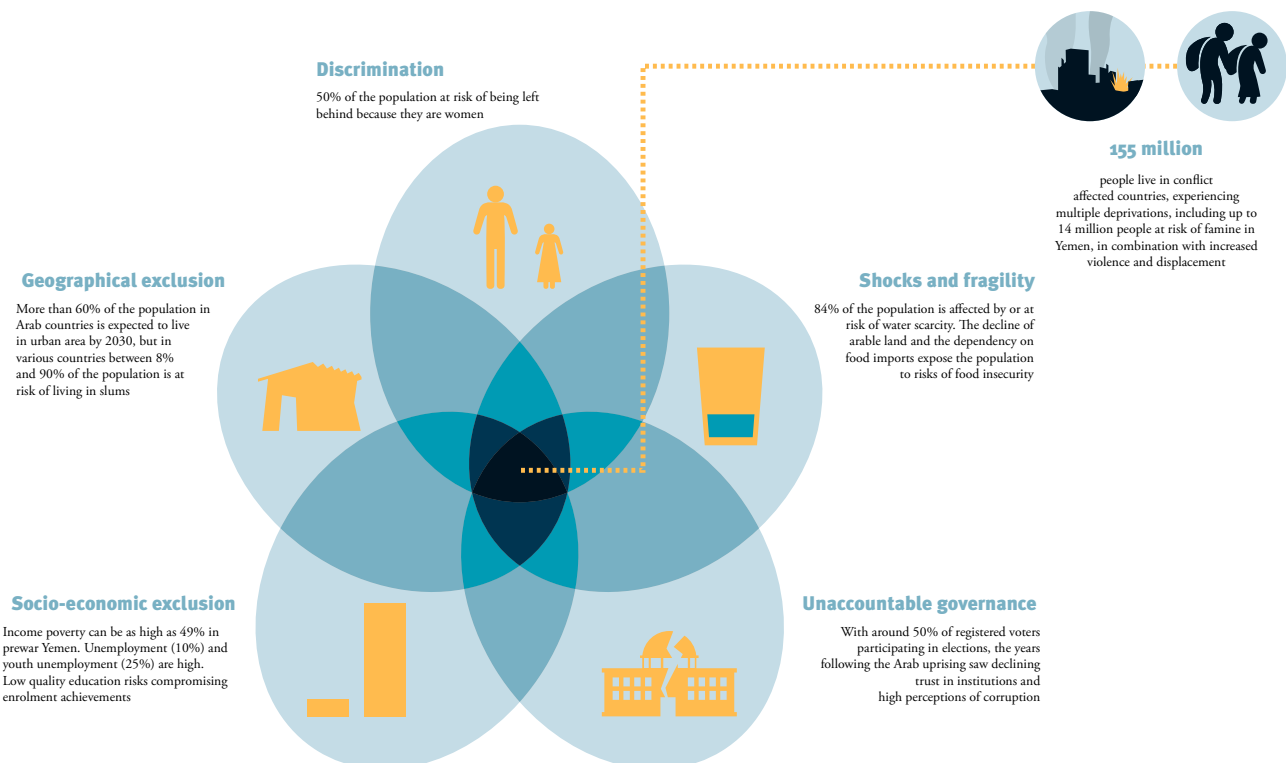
Discrimination

50% of the population at risk of being left behind because they are women

155 million

people live in conflict affected countries, experiencing multiple deprivations, including up to 14 million people at risk of famine in Yemen, in combination with increased violence and displacement

Geographical exclusion

More than 60% of the population in Arab countries is expected to live in urban area by 2030, but in various countries between 8% and 90% of the population is at risk of living in slums

Shocks and fragility

84% of the population is affected by or at risk of water scarcity. The decline of arable land and the dependency on food imports expose the population to risks of food insecurity

Socio-economic exclusion

Income poverty can be as high as 49% in prewar Yemen. Unemployment (10%) and youth unemployment (25%) are high. Low quality education risks compromising enrolment achievements

Unaccountable governance

With around 50% of registered voters participating in elections, the years following the Arab uprising saw declining trust in institutions and high perceptions of corruption